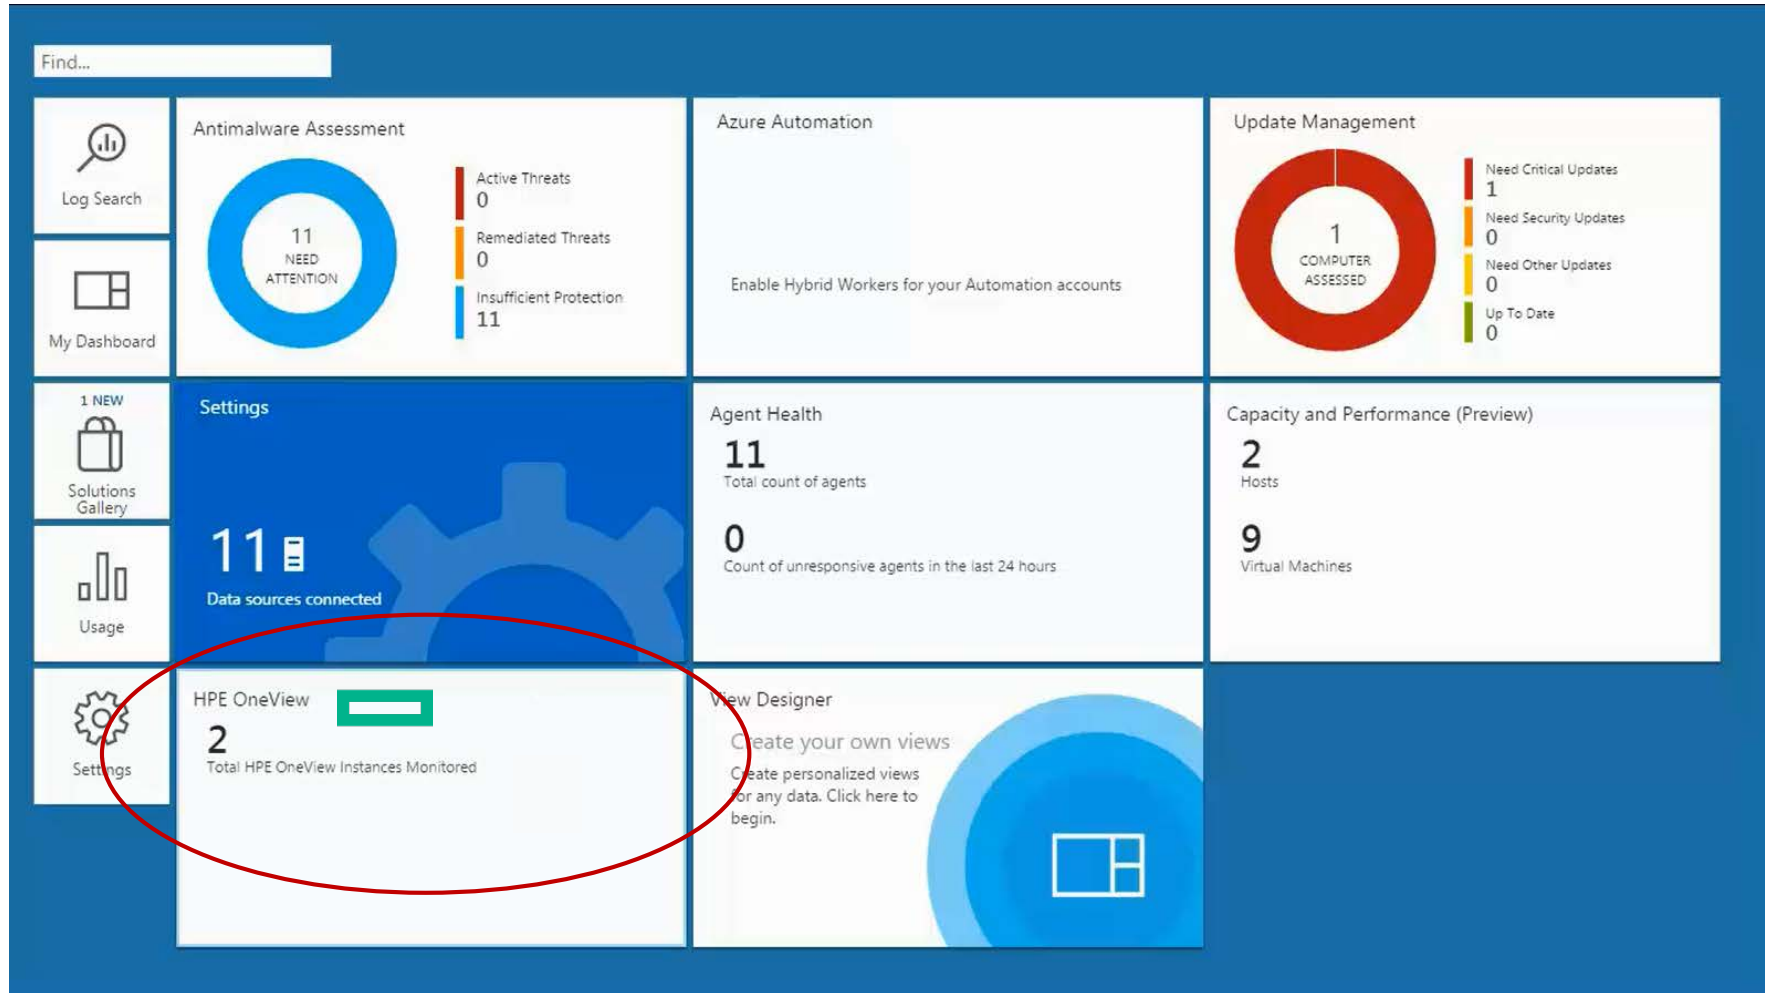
Find...

Log Search

My Dashboard

1 NEW

Solutions Gallery

Usage

Settings

Antimalware Assessment

11 NEED ATTENTION

Active Threats
0
Remediated Threats
0
Insufficient Protection
11

Azure Automation

Enable Hybrid Workers for your Automation accounts

Update Management

1 COMPUTER ASSESSED

Need Critical Updates
1
Need Security Updates
0
Need Other Updates
0
Up To Date
0

Settings

11

Data sources connected

Agent Health

11
Total count of agents

0
Count of unresponsive agents in the last 24 hours

Capacity and Performance (Preview)

2
Hosts

9
Virtual Machines

HPE OneView

2
Total HPE OneView Instances Monitored

View Designer

Create your own views

Create personalized views for any data. Click here to begin.